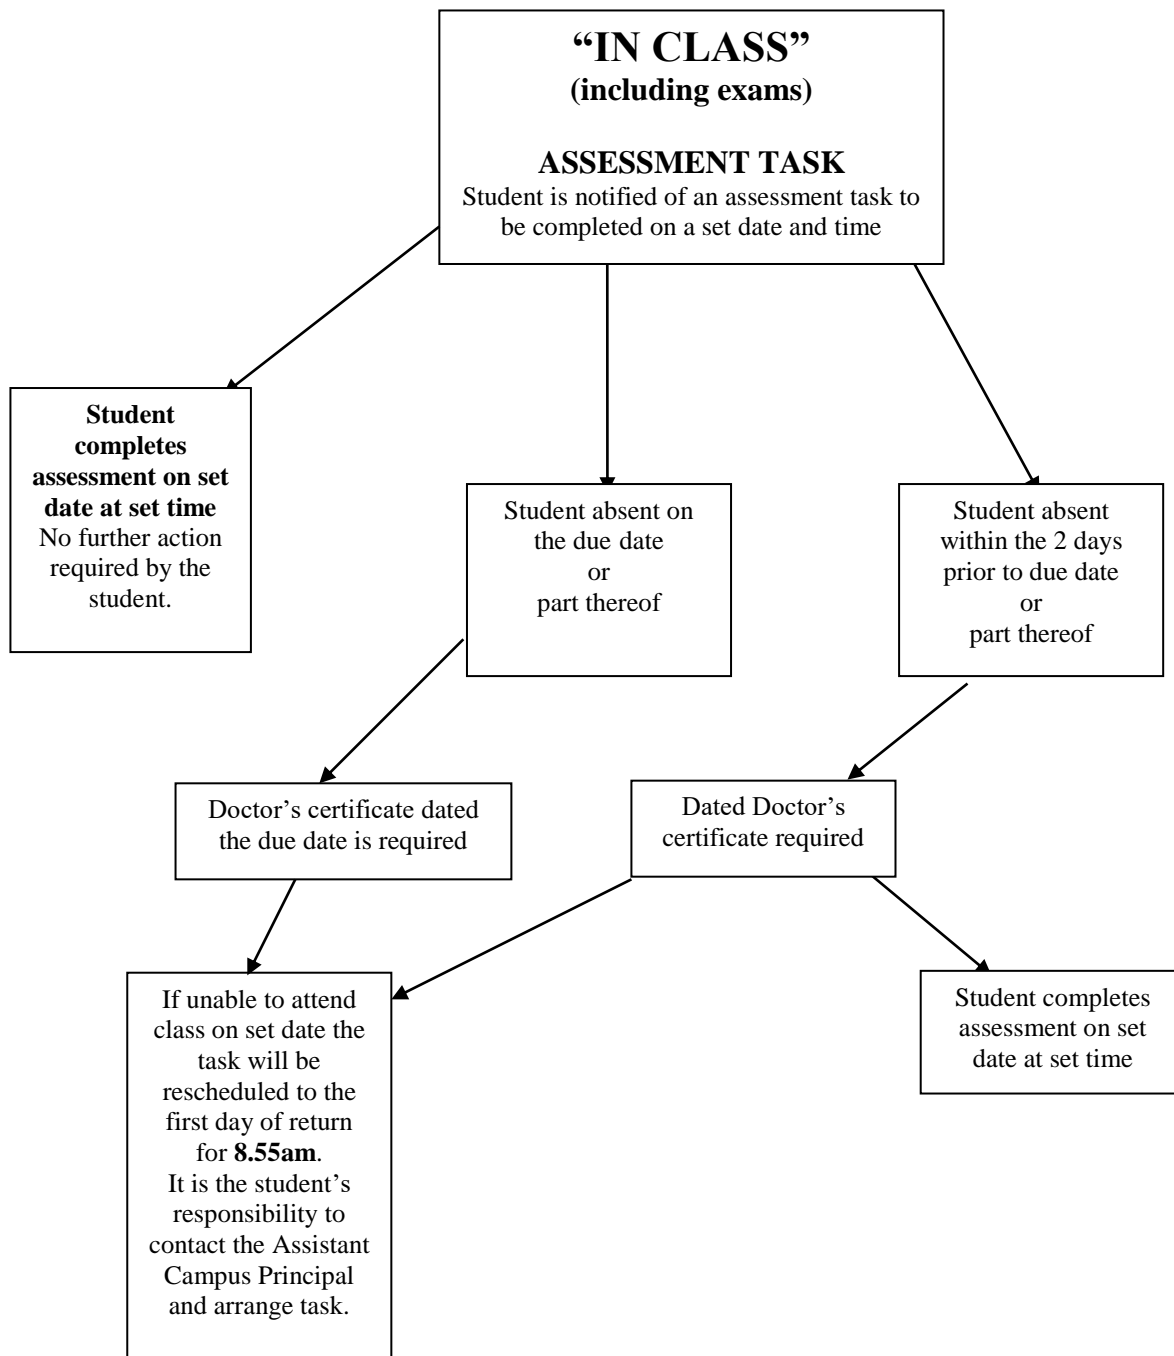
“IN CLASS”
(including exams)

ASSESSMENT TASK
Student is notified of an assessment task to be completed on a set date and time

Student completes assessment on set date at set time
No further action required by the student.

Student absent on the due date
or
part thereof

Student absent within the 2 days prior to due date
or
part thereof

Doctor’s certificate dated the due date is required

Dated Doctor’s certificate required

If unable to attend class on set date the task will be rescheduled to the first day of return for 8.55am.
It is the student’s responsibility to contact the Assistant Campus Principal and arrange task.

Student completes assessment on set date at set time